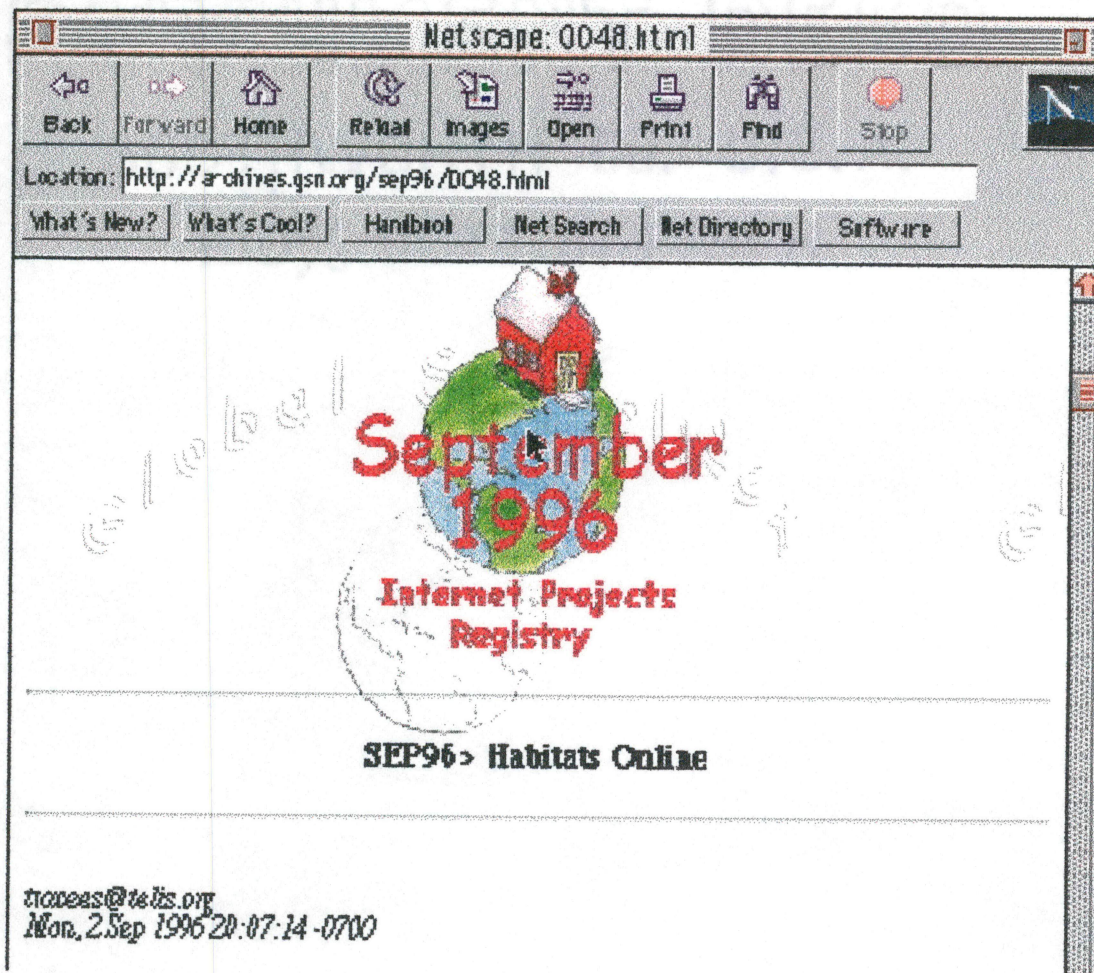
Netscape: 0048.html

Back
Forward
Home
Reload
Images
Open
Print
Find
Stop

Location: http://archives.gsn.org/sep96/0048.html

What's New?
What's Cool?
Handbook
Net Search
Net Directory
Software

Global SchoolNet

September 1996

Internet Projects Registry

SEP96> Habitats Online

tnoceas@telis.org
Mon, 2 Sep 1996 20:07:14 -0700